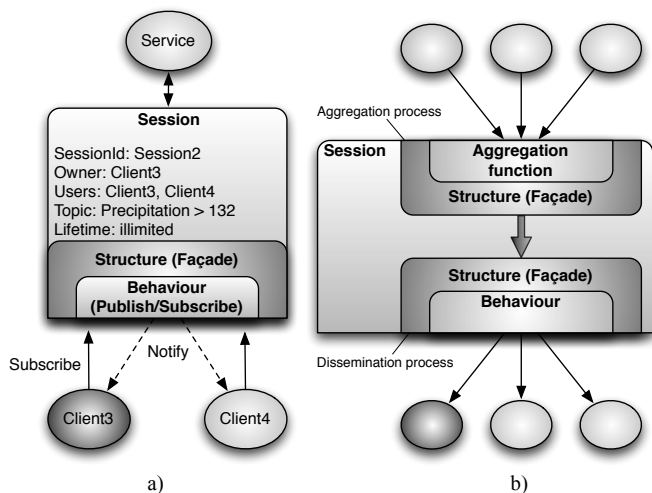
Service

Session

SessionId: Session2
Owner: Client3
Users: Client3, Client4
Topic: Precipitation > 132
Lifetime: illimited

Structure (Façade)

Behaviour (Publish/Subscribe)

Subscribe

Notify

Client3

Client4

a)

Aggregation process

Session

Aggregation function

Structure (Façade)

Structure (Façade)

Behaviour

Dissemination process

b)